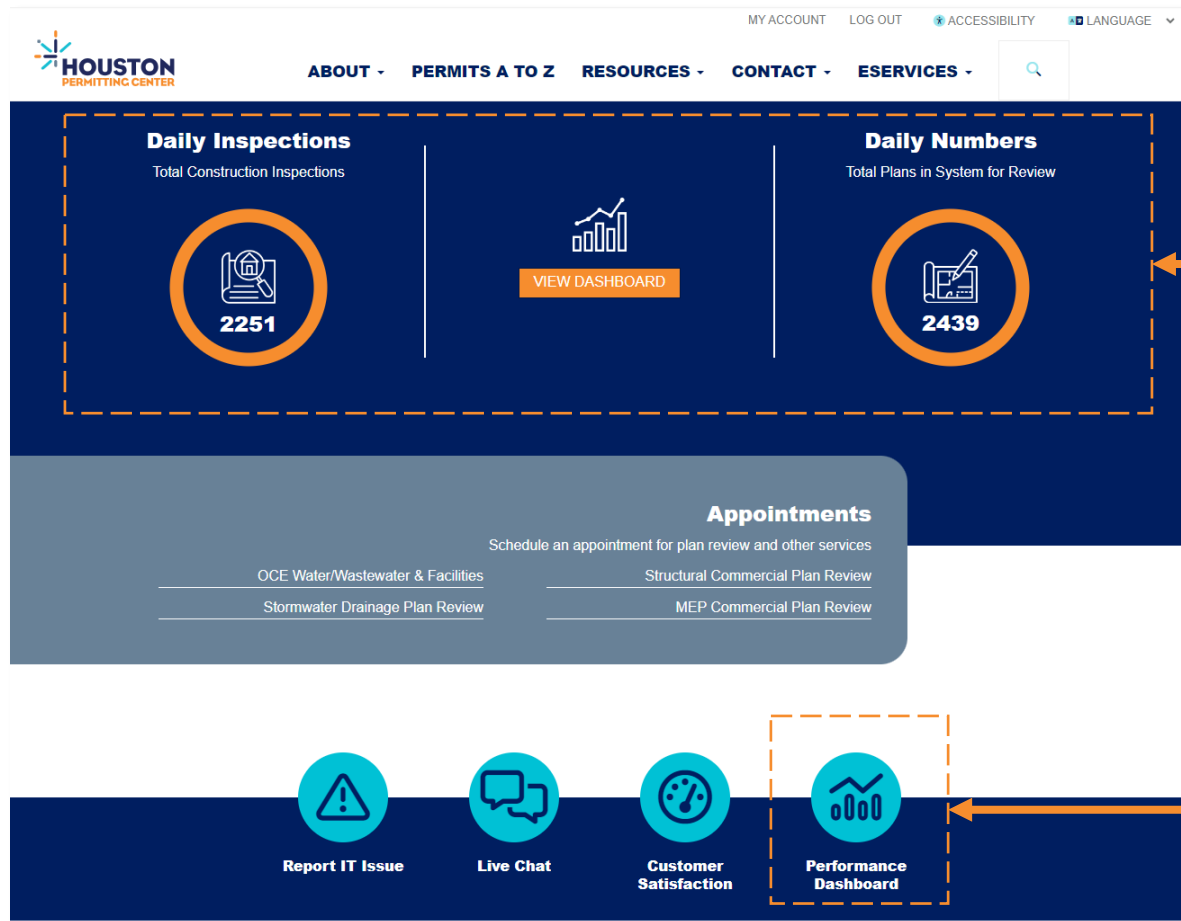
MY ACCOUNT LOG OUT ACCESSIBILITY LANGUAGE

HOUSTON
PERMITTING CENTER

ABOUT PERMITS A TO Z RESOURCES CONTACT ESERVICES

Daily Inspections
Total Construction Inspections
2251

VIEW DASHBOARD

Daily Numbers
Total Plans in System for Review
2439

Appointments
Schedule an appointment for plan review and other services

OCE Water/Wastewater & Facilities
Structural Commercial Plan Review
Stormwater Drainage Plan Review
MEP Commercial Plan Review

Report IT Issue
Live Chat
Customer Satisfaction
Performance Dashboard